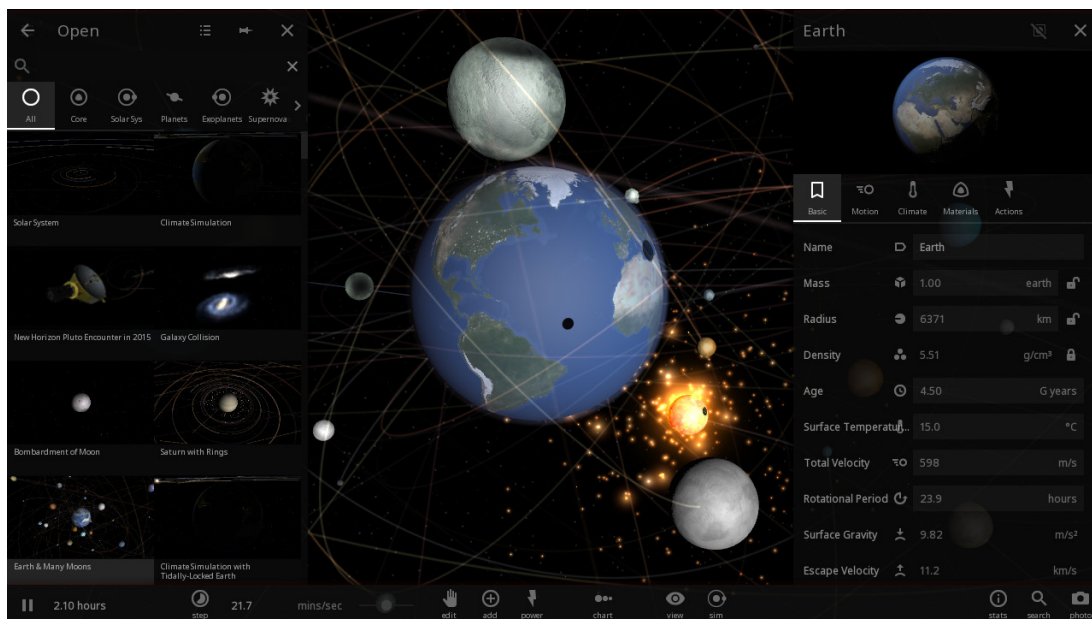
Open

All Core Solar Sys Planets Exoplanets Supernova

Solar System
Climate Simulation
New Horizon Pluto Encounter in 2015
Galaxy Collision
Bombardment of Moon
Saturn with Rings
Earth & Many Moons
Climate Simulation with Tidally-Locked Earth

Earth

Basic Motion Climate Materials Actions

| | | |
|---|---|---|
| Name | Earth | |
| Mass | 1.00 | earth |
| Radius | 6371 | km |
| Density | 5.51 | g/cm³ |
| Age | 4.50 | G years |
| Surface Temperatu... | 15.0 | °C |
| Total Velocity | 598 | m/s |
| Rotational Period | 23.9 | hours |
| Surface Gravity | 9.82 | m/s² |
| Escape Velocity | 11.2 | km/s |

2.10 hours step 21.7 mins/sec edit add power chart view sim stats search photo